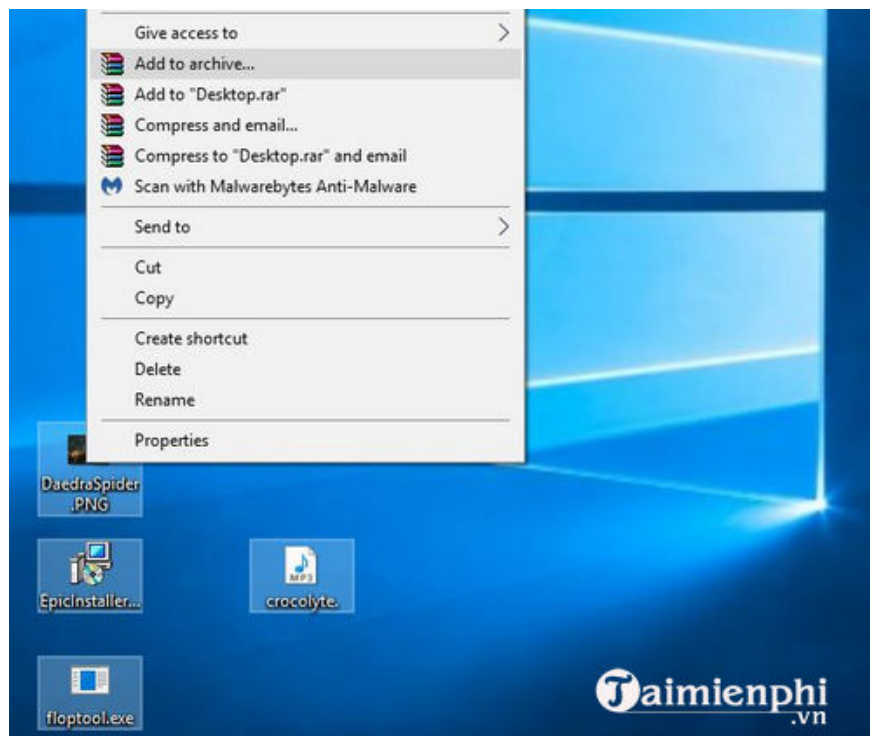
Give access to
Add to archive...
Add to "Desktop.rar"
Compress and email...
Compress to "Desktop.rar" and email
Scan with Malwarebytes Anti-Malware
Send to
Cut
Copy
Create shortcut
Delete
Rename
Properties

DaedraSpider.PNG
EpicInstaller...
MP3
crocolyte.
floptool.exe

Taimienphi.vn